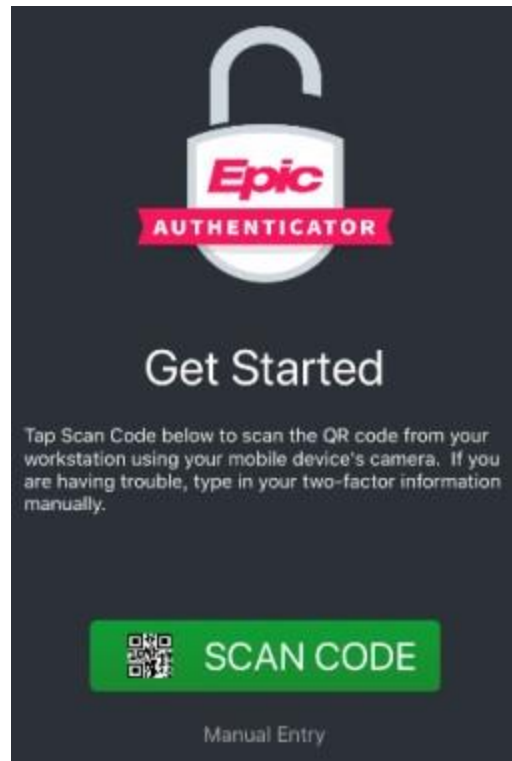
Epic
AUTHENTICATOR

Get Started

Tap Scan Code below to scan the QR code from your workstation using your mobile device's camera. If you are having trouble, type in your two-factor information manually.

SCAN CODE

Manual Entry